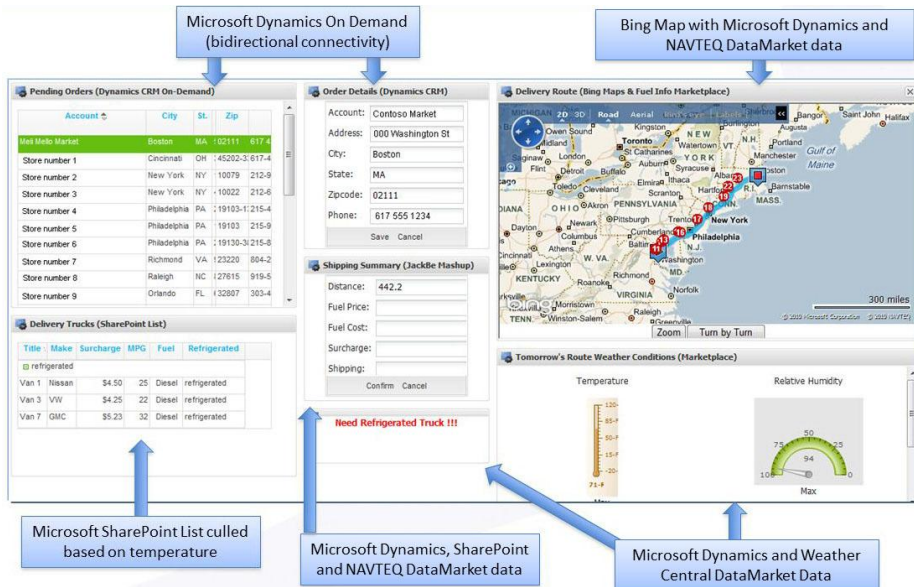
Microsoft Dynamics On Demand (bidirectional connectivity)

Bing Map with Microsoft Dynamics and NAVTEQ DataMarket data

Pending Orders (Dynamics CRM On-Demand)

| Account | City | St. | Zip | |
|---|---|---|---|---|
| Meli Mello Market | Boston | MA | 02111 | 617 4 |
| Store number 1 | Cincinnati | OH | 45202-3 | 617-4 |
| Store number 2 | New York | NY | 10079 | 212-6 |
| Store number 3 | New York | NY | 10222 | 212-6 |
| Store number 4 | Philadelphia | PA | 19103-1 | 215-4 |
| Store number 5 | Philadelphia | PA | 19103 | 215-9 |
| Store number 6 | Philadelphia | PA | 19130-3 | 215-8 |
| Store number 7 | Richmond | VA | 23220 | 804-2 |
| Store number 8 | Raleigh | NC | 27615 | 919-5 |
| Store number 9 | Orlando | FL | 32807 | 303-4 |

Order Details (Dynamics CRM)

Account: Contoso Market
Address: 000 Washington St
City: Boston
State: MA
Zipcode: 02111
Phone: 617 555 1234
Save Cancel

Delivery Route (Bing Maps & Fuel Info Marketplace)

2D 3D Road Aerial
Owen Sound Kingston NEW Saint John Portland Toronto Watertown VT Manchester Gulf of Maine Saginaw London Auburn YORK Flint Detroit Buffalo Syracuse Albany Boston Barnstable Toledo Cleveland Elmira Scranton Hartford R.I. MASS. OHIO Akron PENNSYLVANIA New York DIANA Newark Pittsburgh Trenton Dayton Columbus Cumberland Philadelphia Baltimore Washington Cincinnati W. VA. Lexington Richmond KENTUCKY Roanoke Norfolk VIRGINIA Morristown TENN. Winston-Salem
300 miles
© 2010 Microsoft Corporation © 2010 NAVTEQ
Zoom Turn by Turn

Delivery Trucks (SharePoint List)

| Title | Make | Surcharge | MPG | Fuel | Refrigerated |
|---|---|---|---|---|---|
| refrigerated | | | | | |
| Van 1 | Nissan | $4.50 | 25 | Diesel | refrigerated |
| Van 3 | VW | $4.25 | 22 | Diesel | refrigerated |
| Van 7 | GMC | $5.23 | 32 | Diesel | refrigerated |

Shipping Summary (JackBe Mashup)

Distance: 442.2
Fuel Price:
Fuel Cost:
Surcharge:
Shipping:
Confirm Cancel

Need Refrigerated Truck !!!

Tomorrow's Route Weather Conditions (Marketplace)

Temperature
120- 85-F 50-F 15-F -20- 71-F Max

Relative Humidity
50 75 25 100 0 94 Max

Microsoft SharePoint List culled based on temperature

Microsoft Dynamics, SharePoint and NAVTEQ DataMarket data

Microsoft Dynamics and Weather Central DataMarket Data